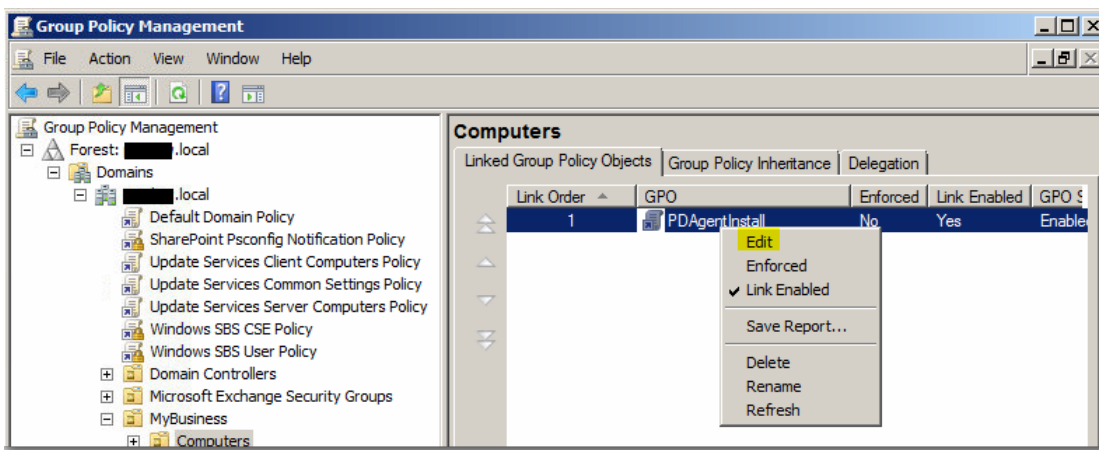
Group Policy Management

File Action View Window Help

Group Policy Management
Forest: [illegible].local
Domains
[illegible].local
Default Domain Policy
SharePoint Psconfig Notification Policy
Update Services Client Computers Policy
Update Services Common Settings Policy
Update Services Server Computers Policy
Windows SBS CSE Policy
Windows SBS User Policy
Domain Controllers
Microsoft Exchange Security Groups
MyBusiness
Computers

Computers

Linked Group Policy Objects | Group Policy Inheritance | Delegation

| Link Order | GPO | Enforced | Link Enabled | GPO S |
|---|---|---|---|---|
| 1 | PDAgentInstall | No | Yes | Enable |

Edit
Enforced
✔ Link Enabled
Save Report...
Delete
Rename
Refresh